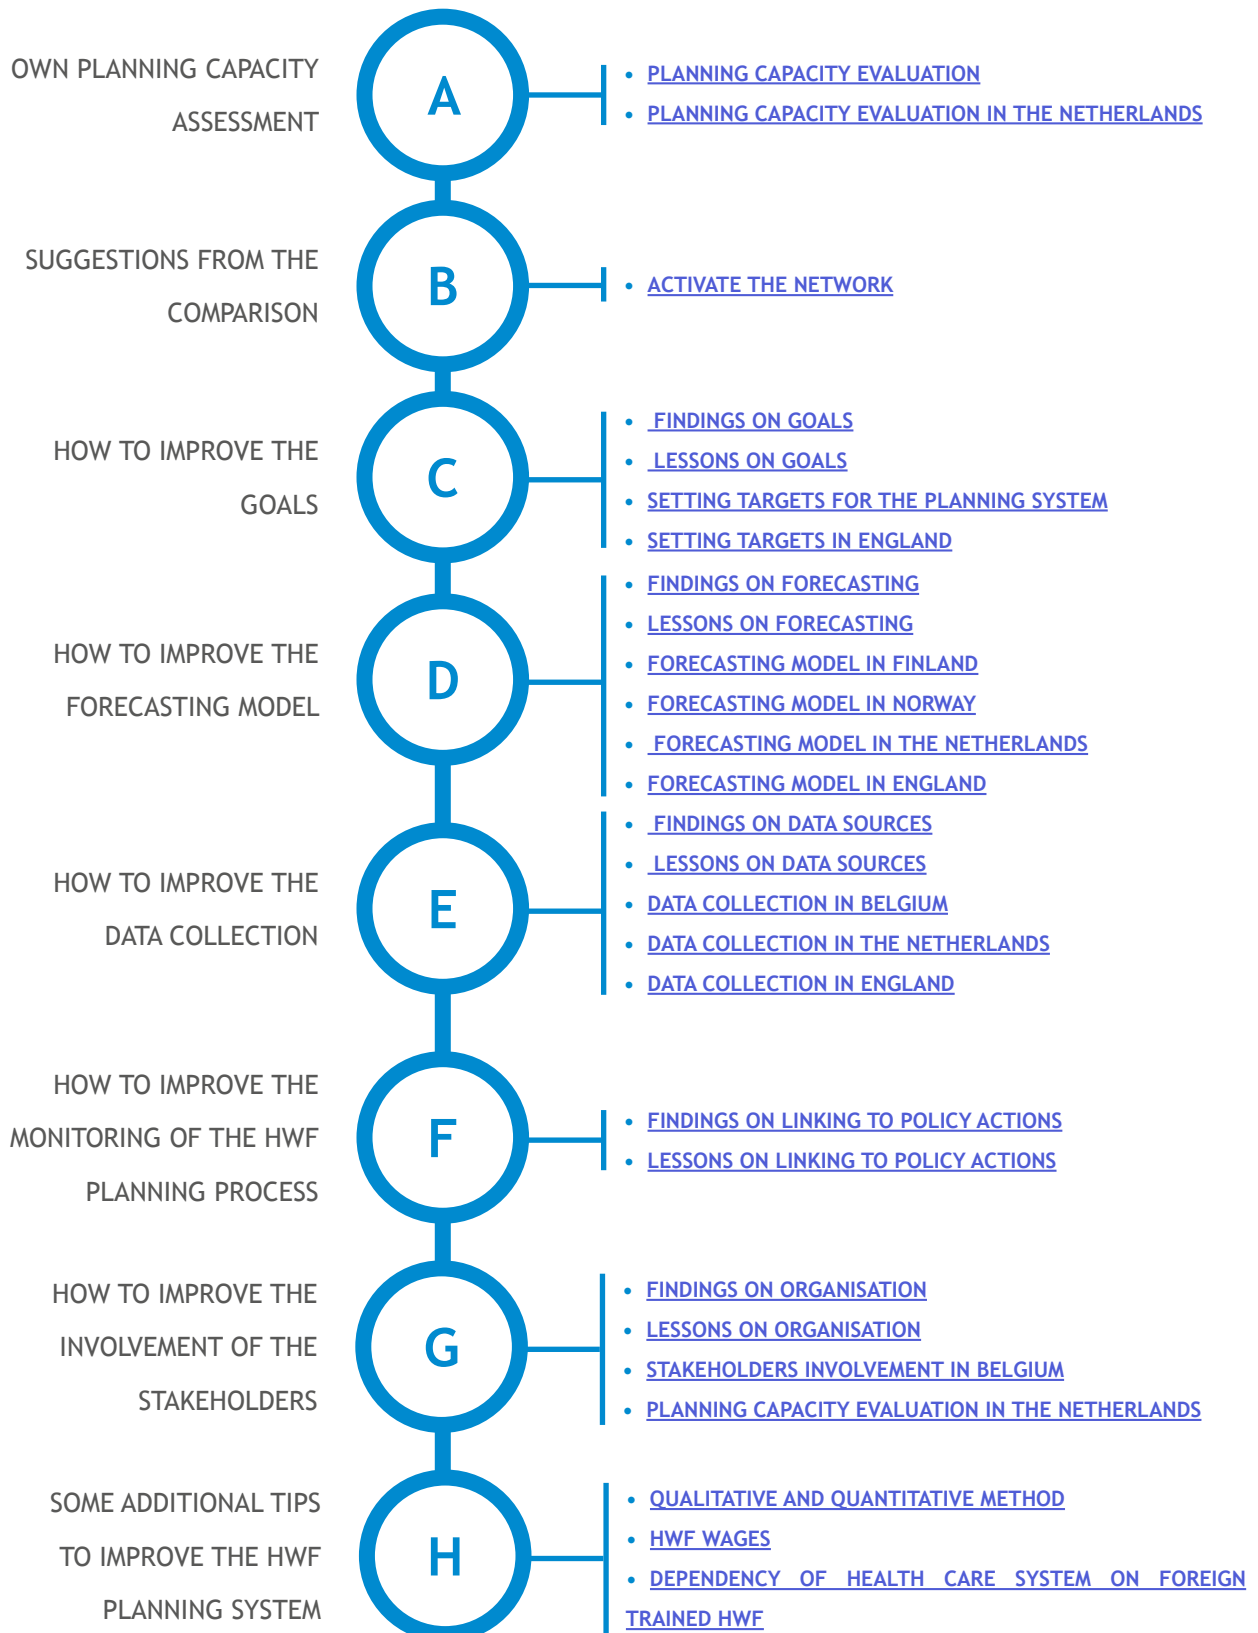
OWN PLANNING CAPACITY ASSESSMENT

A

- PLANNING CAPACITY EVALUATION
- PLANNING CAPACITY EVALUATION IN THE NETHERLANDS

SUGGESTIONS FROM THE COMPARISON

B

- ACTIVATE THE NETWORK

HOW TO IMPROVE THE GOALS

C

- FINDINGS ON GOALS
- LESSONS ON GOALS
- SETTING TARGETS FOR THE PLANNING SYSTEM
- SETTING TARGETS IN ENGLAND

HOW TO IMPROVE THE FORECASTING MODEL

D

- FINDINGS ON FORECASTING
- LESSONS ON FORECASTING
- FORECASTING MODEL IN FINLAND
- FORECASTING MODEL IN NORWAY
- FORECASTING MODEL IN THE NETHERLANDS
- FORECASTING MODEL IN ENGLAND

HOW TO IMPROVE THE DATA COLLECTION

E

- FINDINGS ON DATA SOURCES
- LESSONS ON DATA SOURCES
- DATA COLLECTION IN BELGIUM
- DATA COLLECTION IN THE NETHERLANDS
- DATA COLLECTION IN ENGLAND

HOW TO IMPROVE THE MONITORING OF THE HWF PLANNING PROCESS

F

- FINDINGS ON LINKING TO POLICY ACTIONS
- LESSONS ON LINKING TO POLICY ACTIONS

HOW TO IMPROVE THE INVOLVEMENT OF THE STAKEHOLDERS

G

- FINDINGS ON ORGANISATION
- LESSONS ON ORGANISATION
- STAKEHOLDERS INVOLVEMENT IN BELGIUM
- PLANNING CAPACITY EVALUATION IN THE NETHERLANDS

SOME ADDITIONAL TIPS TO IMPROVE THE HWF PLANNING SYSTEM

H

- QUALITATIVE AND QUANTITATIVE METHOD
- HWF WAGES
- DEPENDENCY OF HEALTH CARE SYSTEM ON FOREIGN TRAINED HWF